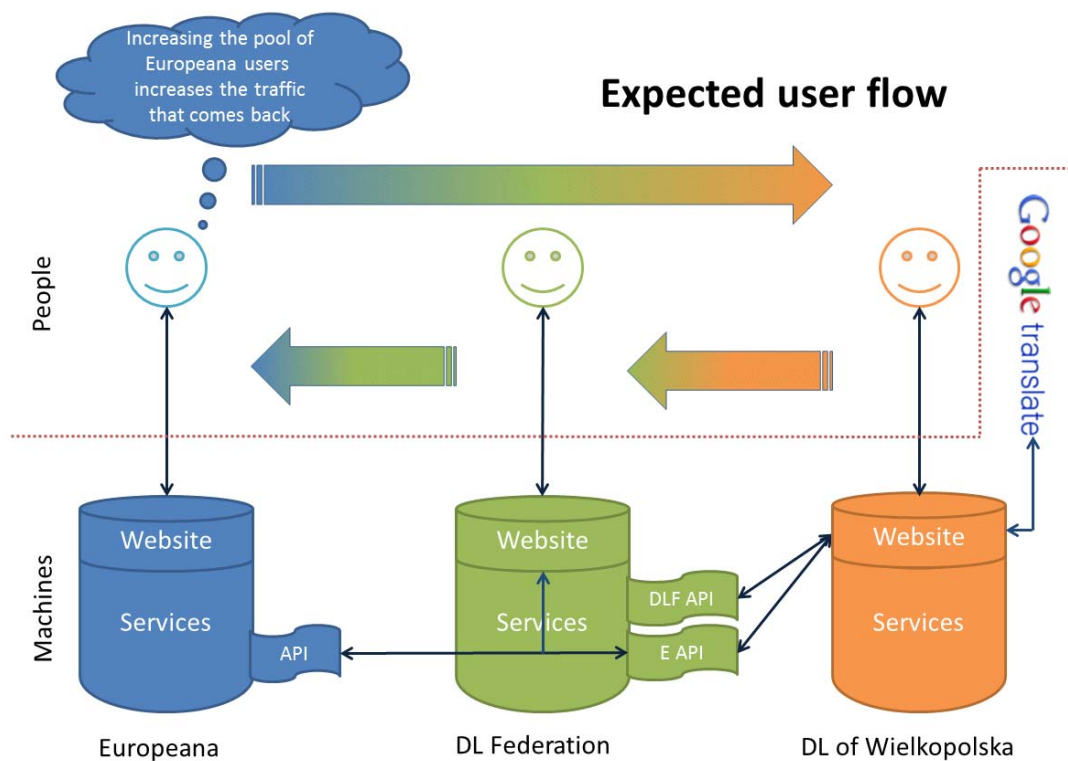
Increasing the pool of Europeana users increases the traffic that comes back

Expected user flow

Google translate

People

Machines

Website

Services

API

Website

Services

DLF API

E API

Website

Services

Europeana

DL Federation

DL of Wielkopolska